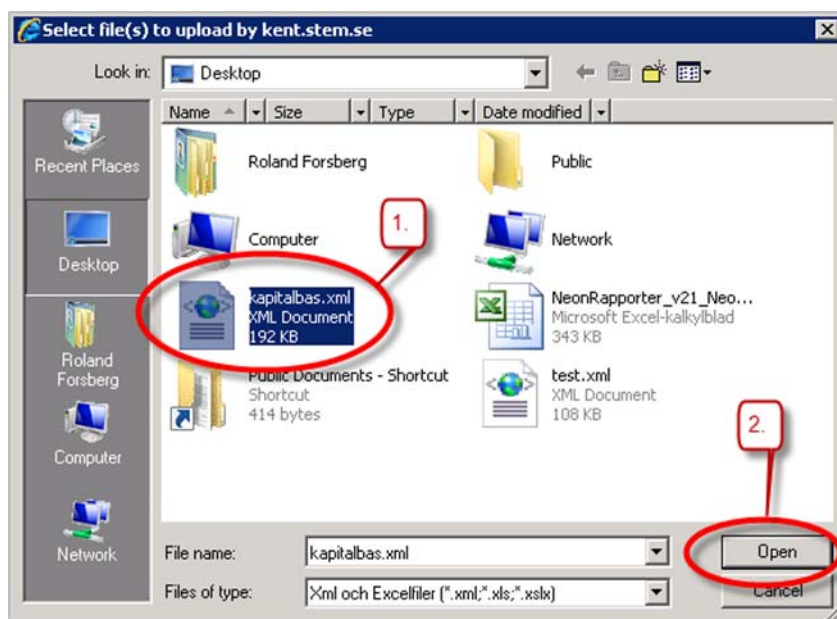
Select file(s) to upload by kent.stem.se

Look in: Desktop

Recent Places
Desktop
Roland Forsberg
Computer
Network

Name | Size | Type | Date modified

Roland Forsberg
Public
Computer
Network
1.
kapitalbas.xml
XML Document
192 KB
NeonRapporter_v21_Neo...
Microsoft Excel-kalkylblad
343 KB
Public Documents - Shortcut
Shortcut
414 bytes
test.xml
XML Document
108 KB
2.

File name: kapitalbas.xml
Open
Files of type: Xml och Excelfiler (*.xml;*.xls;*.xslx)
Cancel